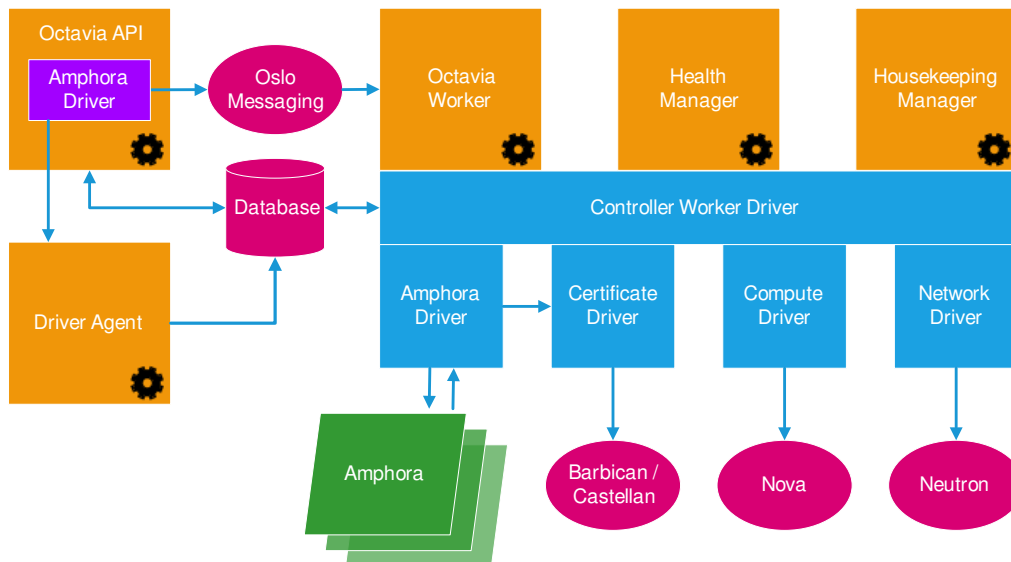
Octavia API

Amphora Driver

Oslo Messaging

Octavia Worker

Health Manager

Housekeeping Manager

Database

Controller Worker Driver

Driver Agent

Amphora Driver

Certificate Driver

Compute Driver

Network Driver

Amphora

Barbican / Castellan

Nova

Neutron